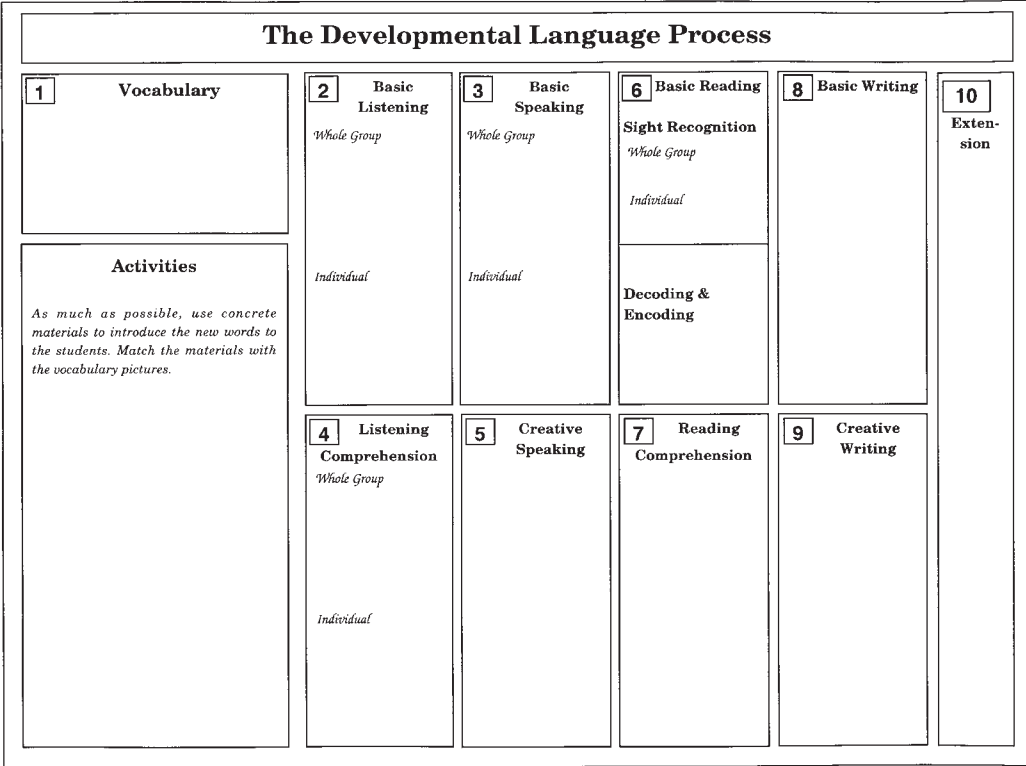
The Developmental Language Process

1 Vocabulary

Activities

As much as possible, use concrete materials to introduce the new words to the students. Match the materials with the vocabulary pictures.

2 Basic Listening

Whole Group

Individual

3 Basic Speaking

Whole Group

Individual

6 Basic Reading

Sight Recognition

Whole Group

Individual

Decoding & Encoding

8 Basic Writing

10 Extension

4 Listening Comprehension

Whole Group

Individual

5 Creative Speaking

7 Reading Comprehension

9 Creative Writing